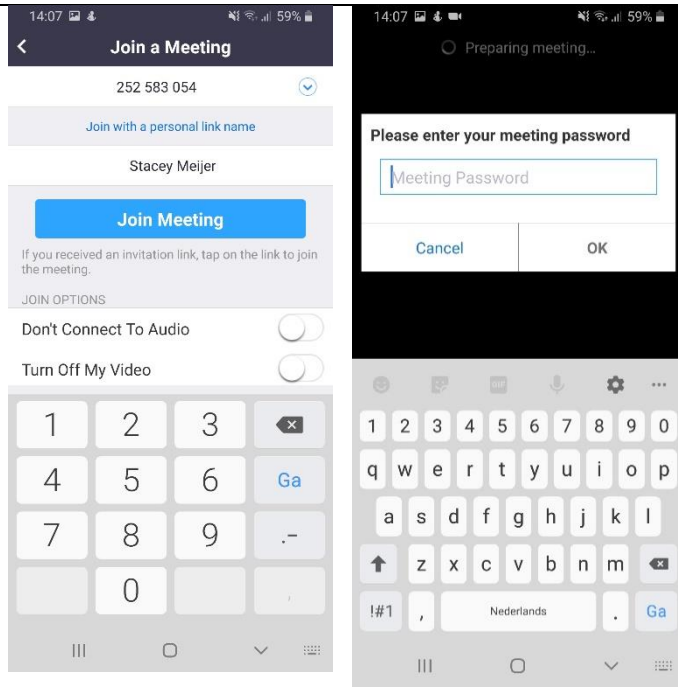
14:07 59%

Join a Meeting

252 583 054

Join with a personal link name

Stacey Meijer

Join Meeting

If you received an invitation link, tap on the link to join the meeting.

JOIN OPTIONS

Don't Connect To Audio

Turn Off My Video

1 2 3
4 5 6 Ga
7 8 9 .-
0

14:07 59%

Preparing meeting...

Please enter your meeting password

Meeting Password

Cancel OK

1 2 3 4 5 6 7 8 9 0
q w e r t y u i o p
a s d f g h j k l
z x c v b n m
!#1 , Nederlands . Ga